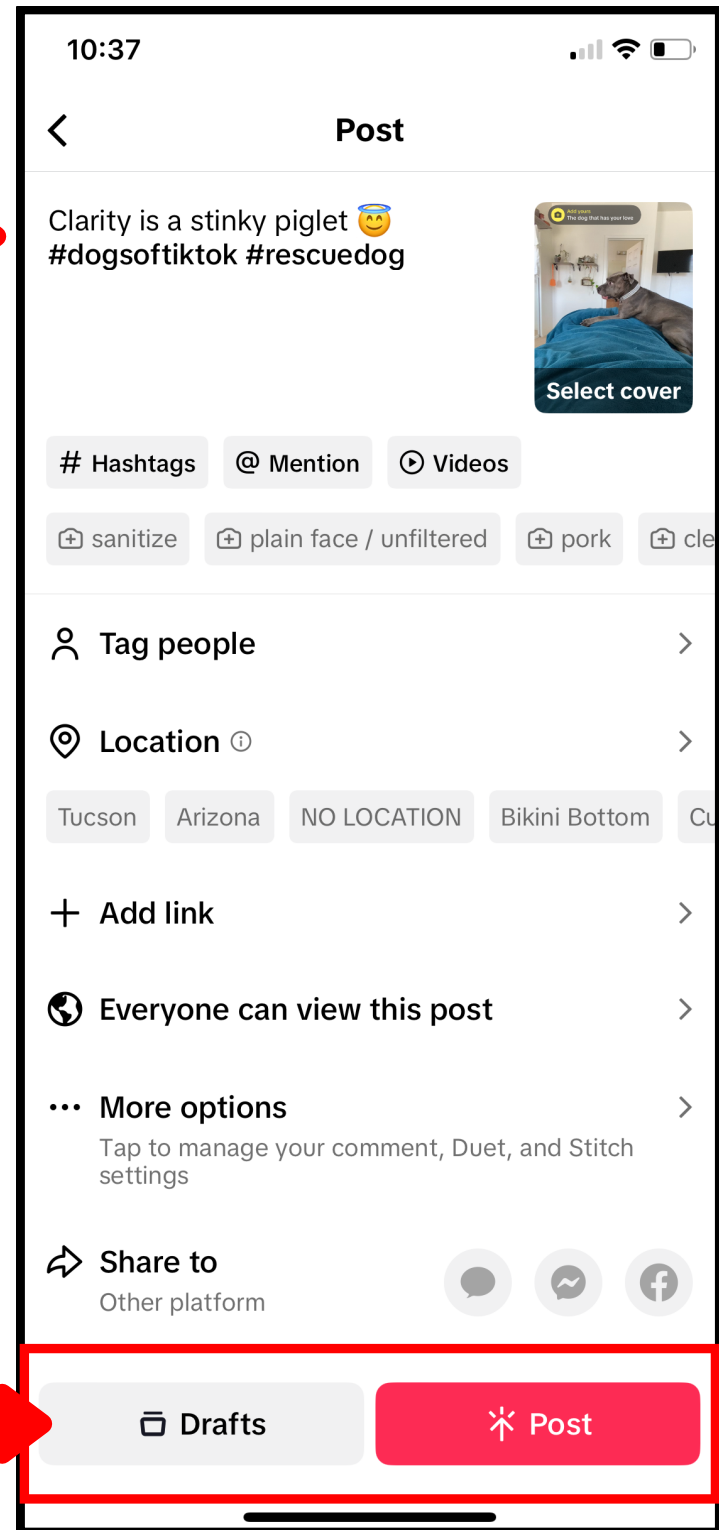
10:37

Post

Clarity is a stinky piglet 😇 #dogsoftiktok #rescuedog

Add yours
The dog that has your love

Select cover

# Hashtags
@ Mention
Videos

sanitize
plain face / unfiltered
pork
cle

Tag people

Location

Tucson
Arizona
NO LOCATION
Bikini Bottom
Cu

Add link

Everyone can view this post

More options
Tap to manage your comment, Duet, and Stitch settings

Share to
Other platform

Drafts
Post